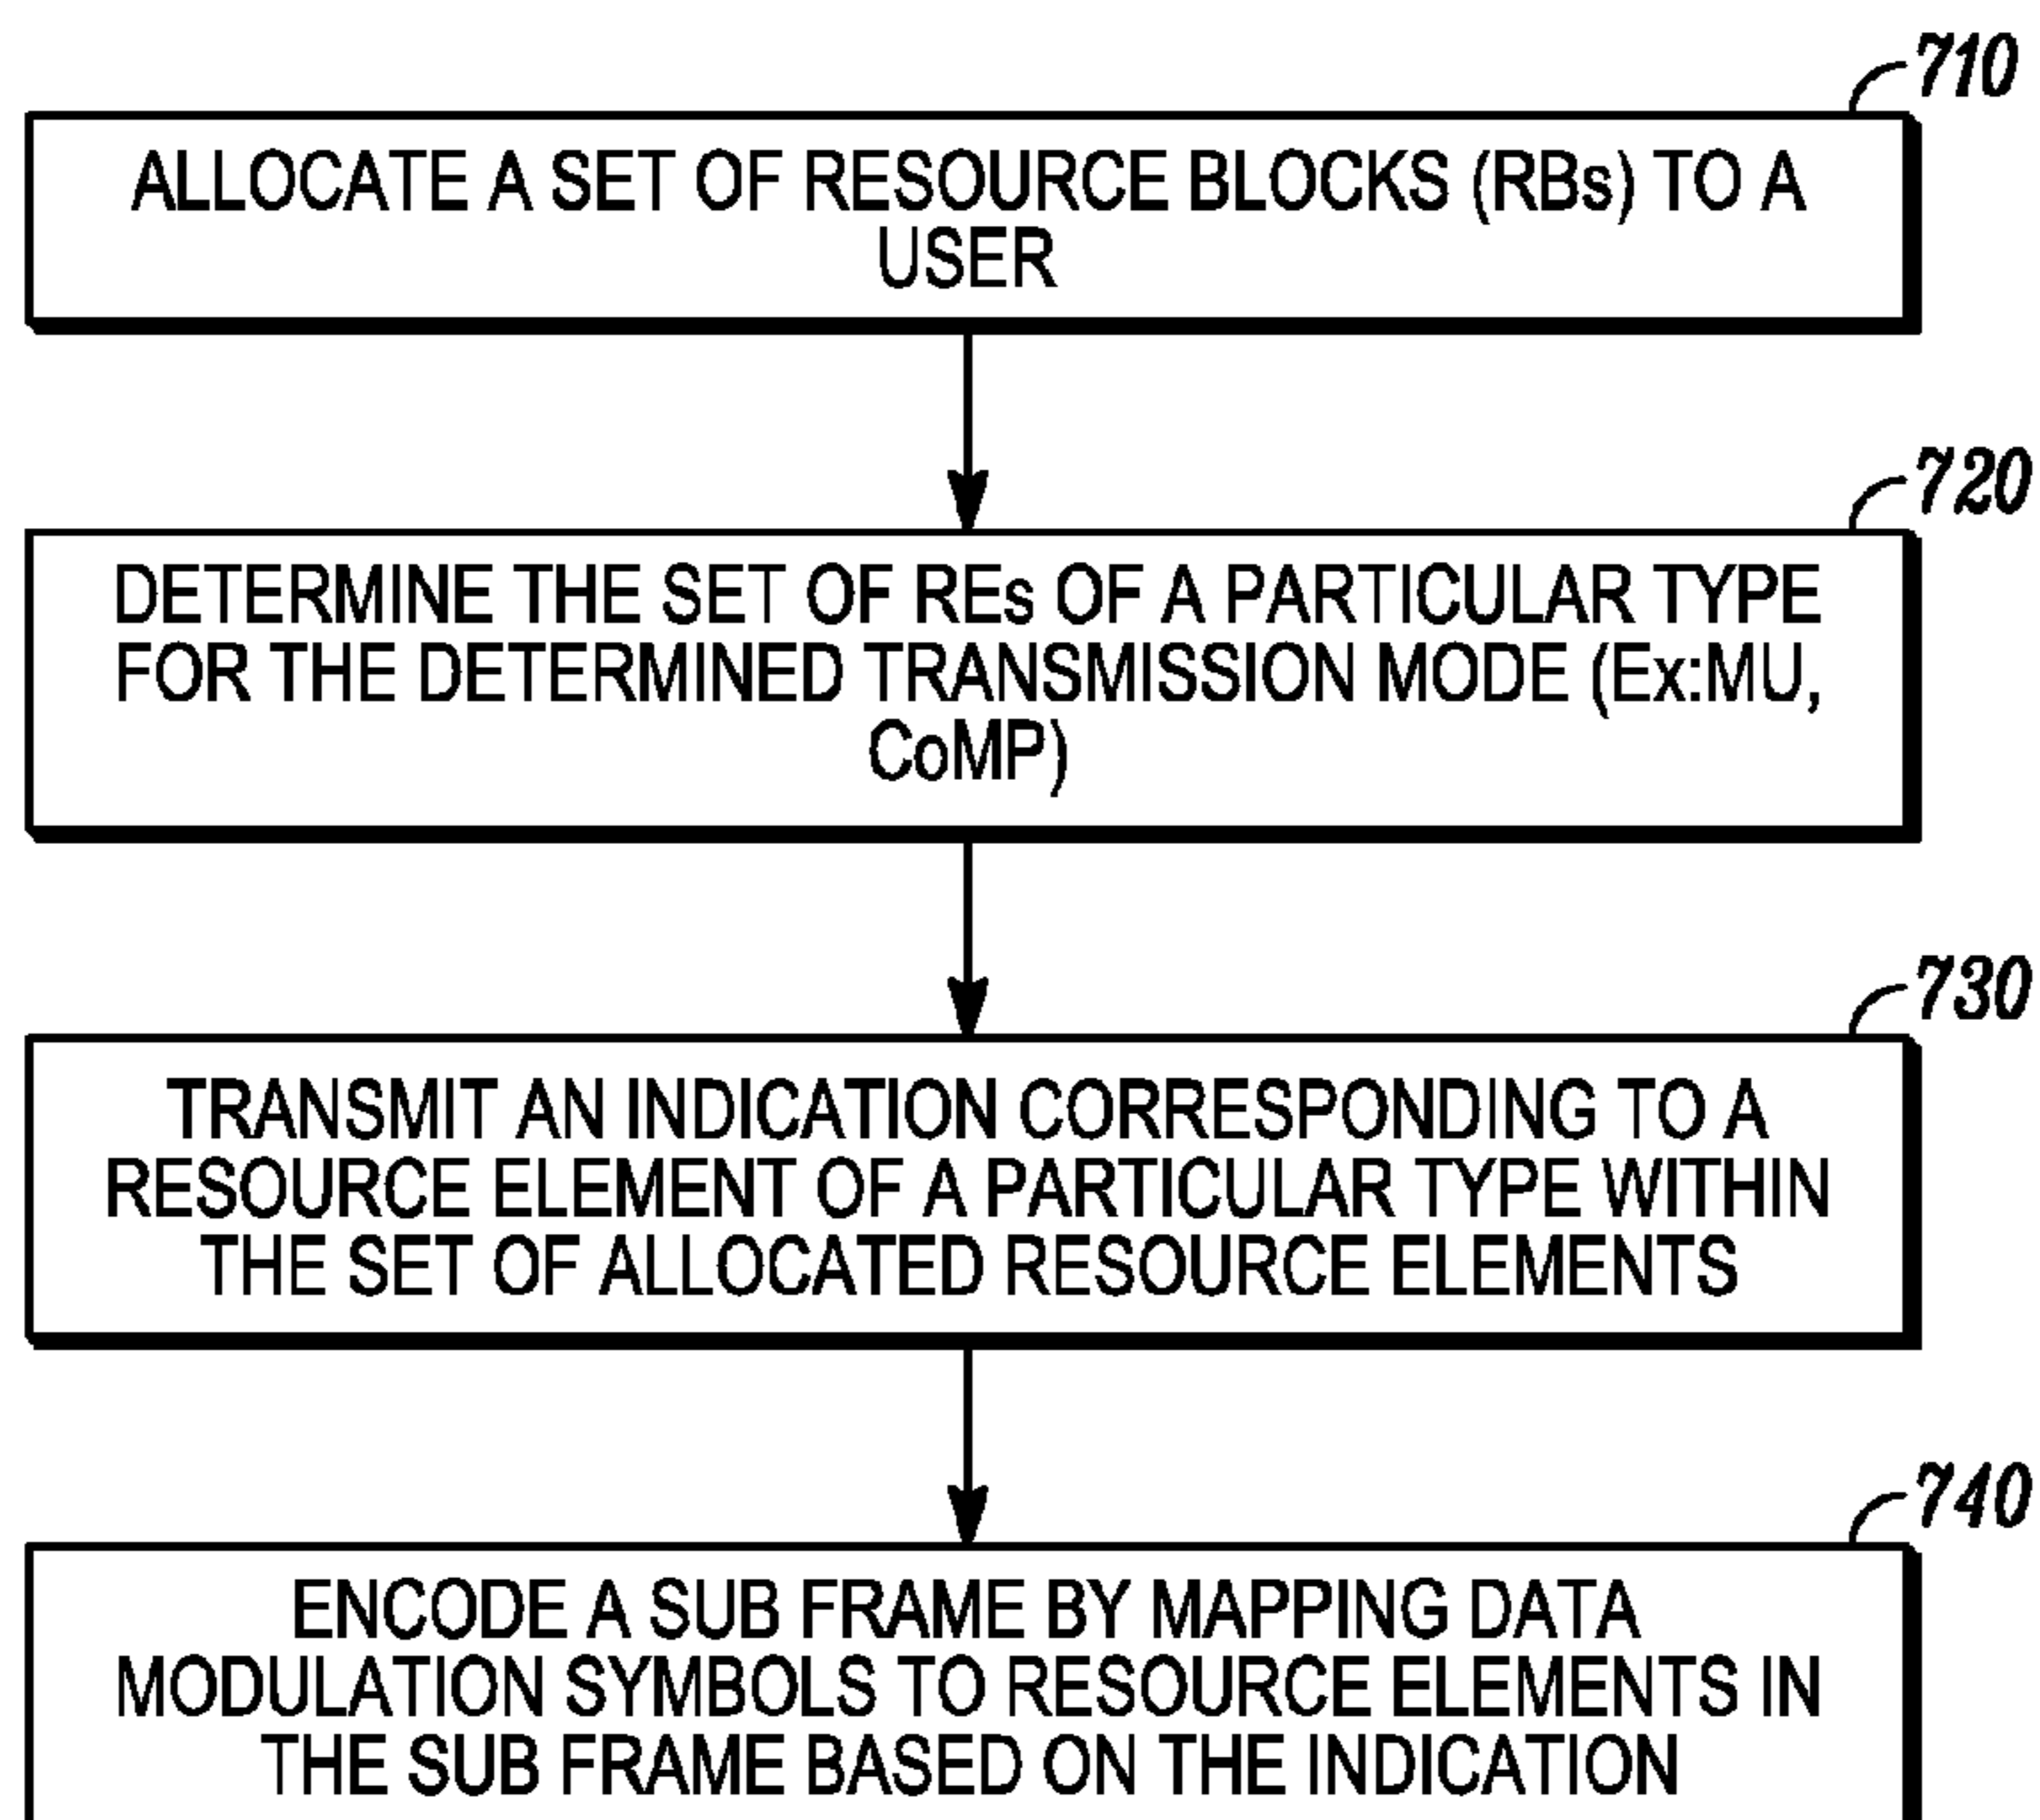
710

ALLOCATE A SET OF RESOURCE BLOCKS (RBs) TO A USER

720

DETERMINE THE SET OF REs OF A PARTICULAR TYPE FOR THE DETERMINED TRANSMISSION MODE (Ex:MU, CoMP)

730

TRANSMIT AN INDICATION CORRESPONDING TO A RESOURCE ELEMENT OF A PARTICULAR TYPE WITHIN THE SET OF ALLOCATED RESOURCE ELEMENTS

740

ENCODE A SUB FRAME BY MAPPING DATA MODULATION SYMBOLS TO RESOURCE ELEMENTS IN THE SUB FRAME BASED ON THE INDICATION